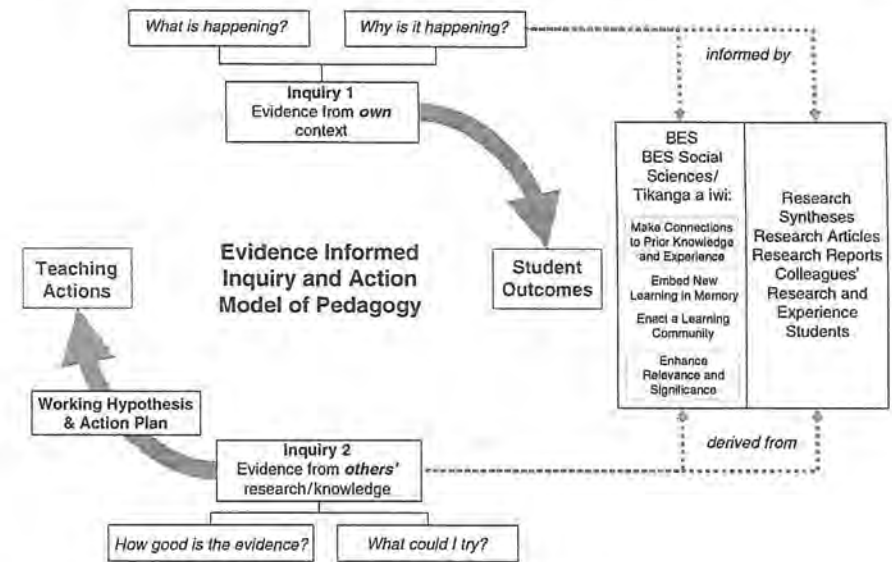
What is happening?

Why is it happening?

informed by

Inquiry 1
Evidence from *own* context

BES
BES Social Sciences/
Tikanga a iwi:

Make Connections to Prior Knowledge and Experience

Embed New Learning in Memory

Enact a Learning Community

Enhance Relevance and Significance

Research Syntheses
Research Articles
Research Reports
Colleagues' Research and Experience
Students

Teaching Actions

Evidence Informed Inquiry and Action Model of Pedagogy

Student Outcomes

Working Hypothesis & Action Plan

Inquiry 2
Evidence from *others'* research/knowledge

derived from

How good is the evidence?

What could I try?